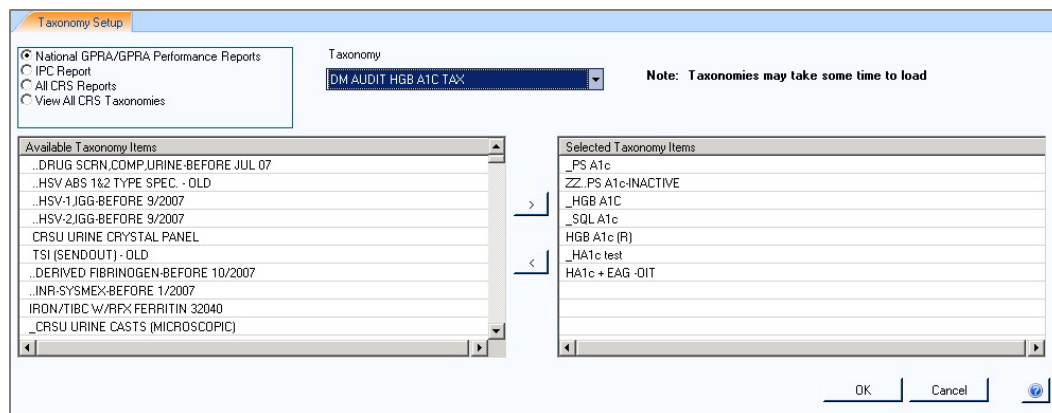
Taxonomy Setup

National GPRA/GPRA Performance Reports
IPC Report
All CRS Reports
View All CRS Taxonomies

Taxonomy
DM AUDIT HGB A1C TAX

Note: Taxonomies may take some time to load

Available Taxonomy Items
..DRUG SCRN,COMP,URINE-BEFORE JUL 07
..HSV ABS 1&2 TYPE SPEC. - OLD
..HSV-1,IGG-BEFORE 9/2007
..HSV-2,IGG-BEFORE 9/2007
CRSU URINE CRYSTAL PANEL
TSI (SENDOUT) - OLD
..DERIVED FIBRINOGEN-BEFORE 10/2007
..INR-SYSMEX-BEFORE 1/2007
IRON/TIBC W/RFX FERRITIN 32040
_CRSU URINE CASTS (MICROSCOPIC)

>
<

Selected Taxonomy Items
_PS A1c
ZZ..PS A1c-INACTIVE
_HGB A1C
_SQL A1c
HGB A1c (R)
_HA1c test
HA1c + EAG -OIT

OK
Cancel